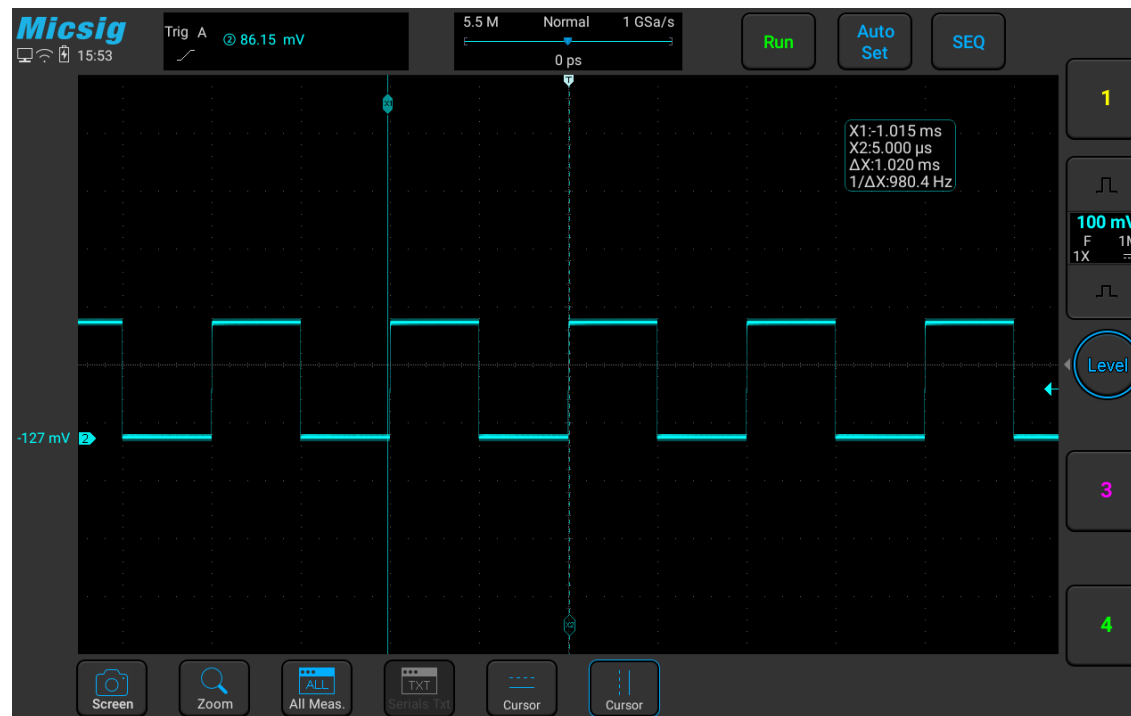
Micsig
15:53

Trig A
② 86.15 mV

5.5 M Normal 1 GSa/s
0 ps

Run
Auto Set
SEQ

X1
T

X1:-1.015 ms
X2:5.000 µs
ΔX:1.020 ms
1/ΔX:980.4 Hz

1
100 mV
F 1M
1X
Level
3
4

-127 mV 2

X2

Screen
Zoom
ALL
All Meas.
TXT
Serials Txt
Cursor
Cursor